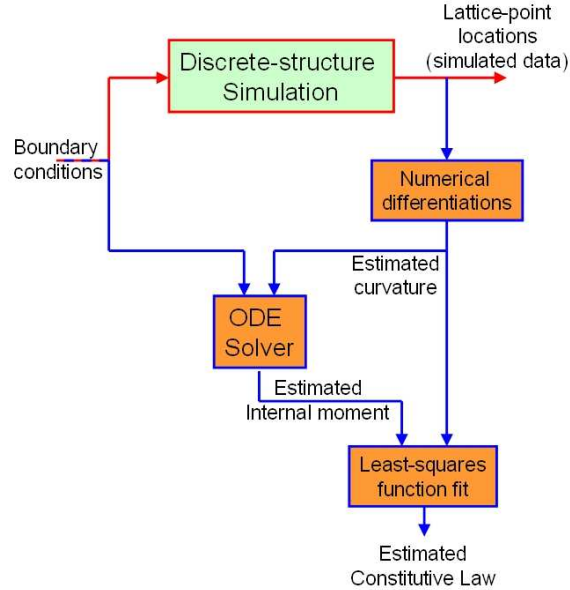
Lattice-point locations (simulated data)

Discrete-structure Simulation

Boundary conditions

Numerical differentiations

Estimated curvature

ODE Solver

Estimated Internal moment

Least-squares function fit

Estimated Constitutive Law